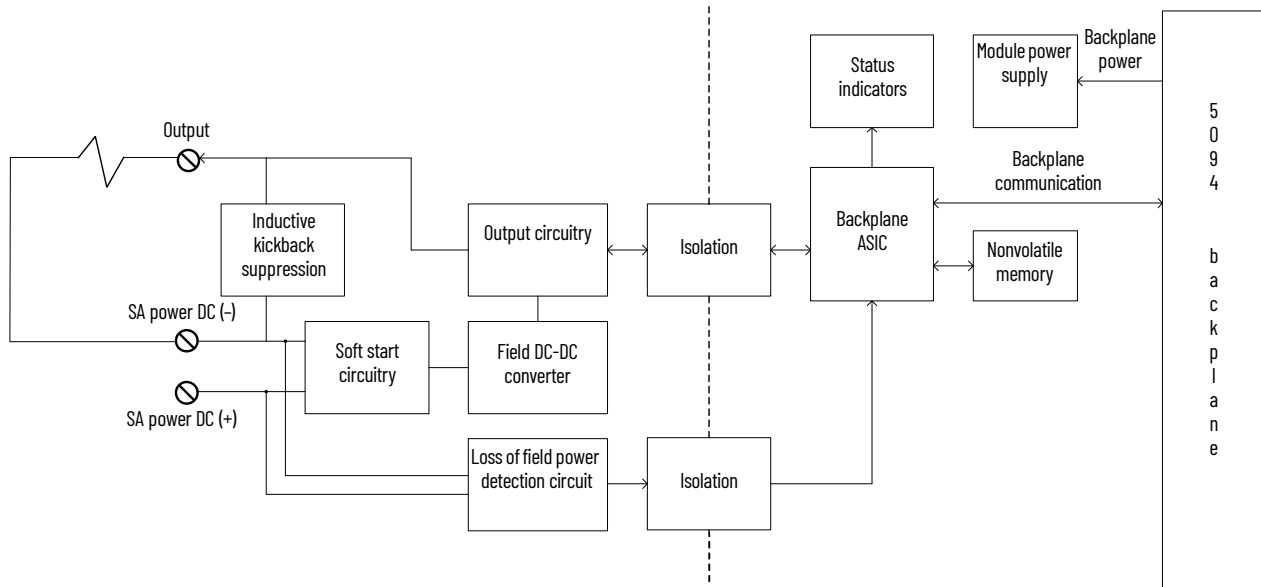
Output

Inductive kickback suppression

SA power DC (–)

SA power DC (+)

Output circuitry

Soft start circuitry

Field DC-DC converter

Loss of field power detection circuit

Isolation

Isolation

Status indicators

Module power supply

Backplane power

Backplane communication

Backplane ASIC

Nonvolatile memory

5094 backplane